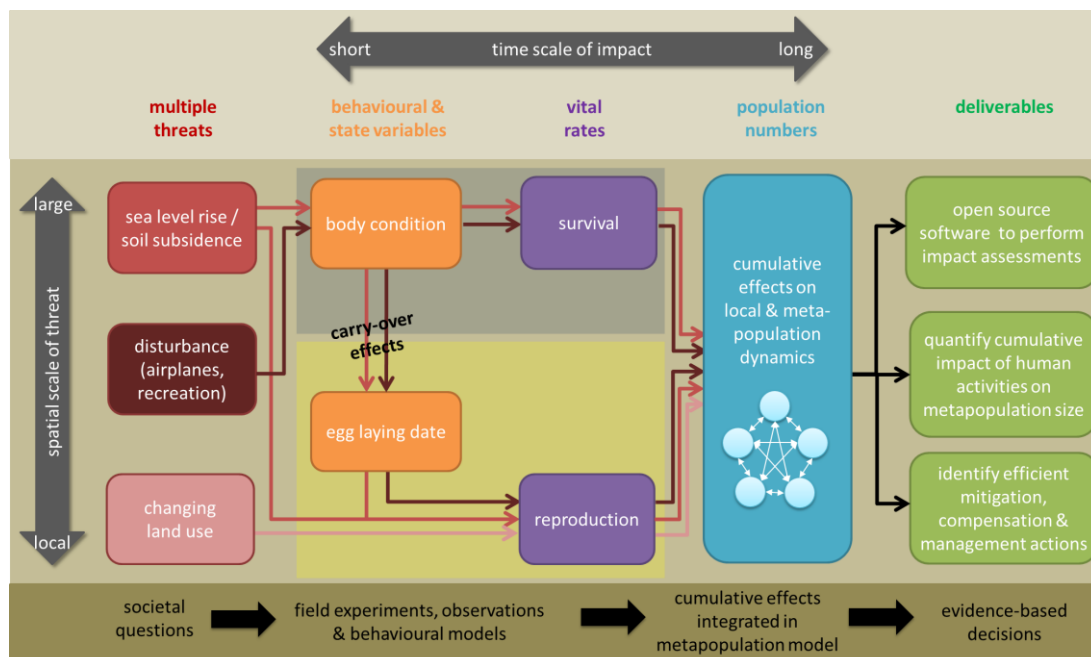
short time scale of impact long

multiple threats

behavioural & state variables

vital rates

population numbers

deliverables

large

spatial scale of threat

local

sea level rise / soil subsidence

disturbance (airplanes, recreation)

changing land use

body condition

carry-over effects

egg laying date

survival

reproduction

cumulative effects on local & meta-population dynamics

open source software to perform impact assessments

quantify cumulative impact of human activities on metapopulation size

identify efficient mitigation, compensation & management actions

societal questions

field experiments, observations & behavioural models

cumulative effects integrated in metapopulation model

evidence-based decisions